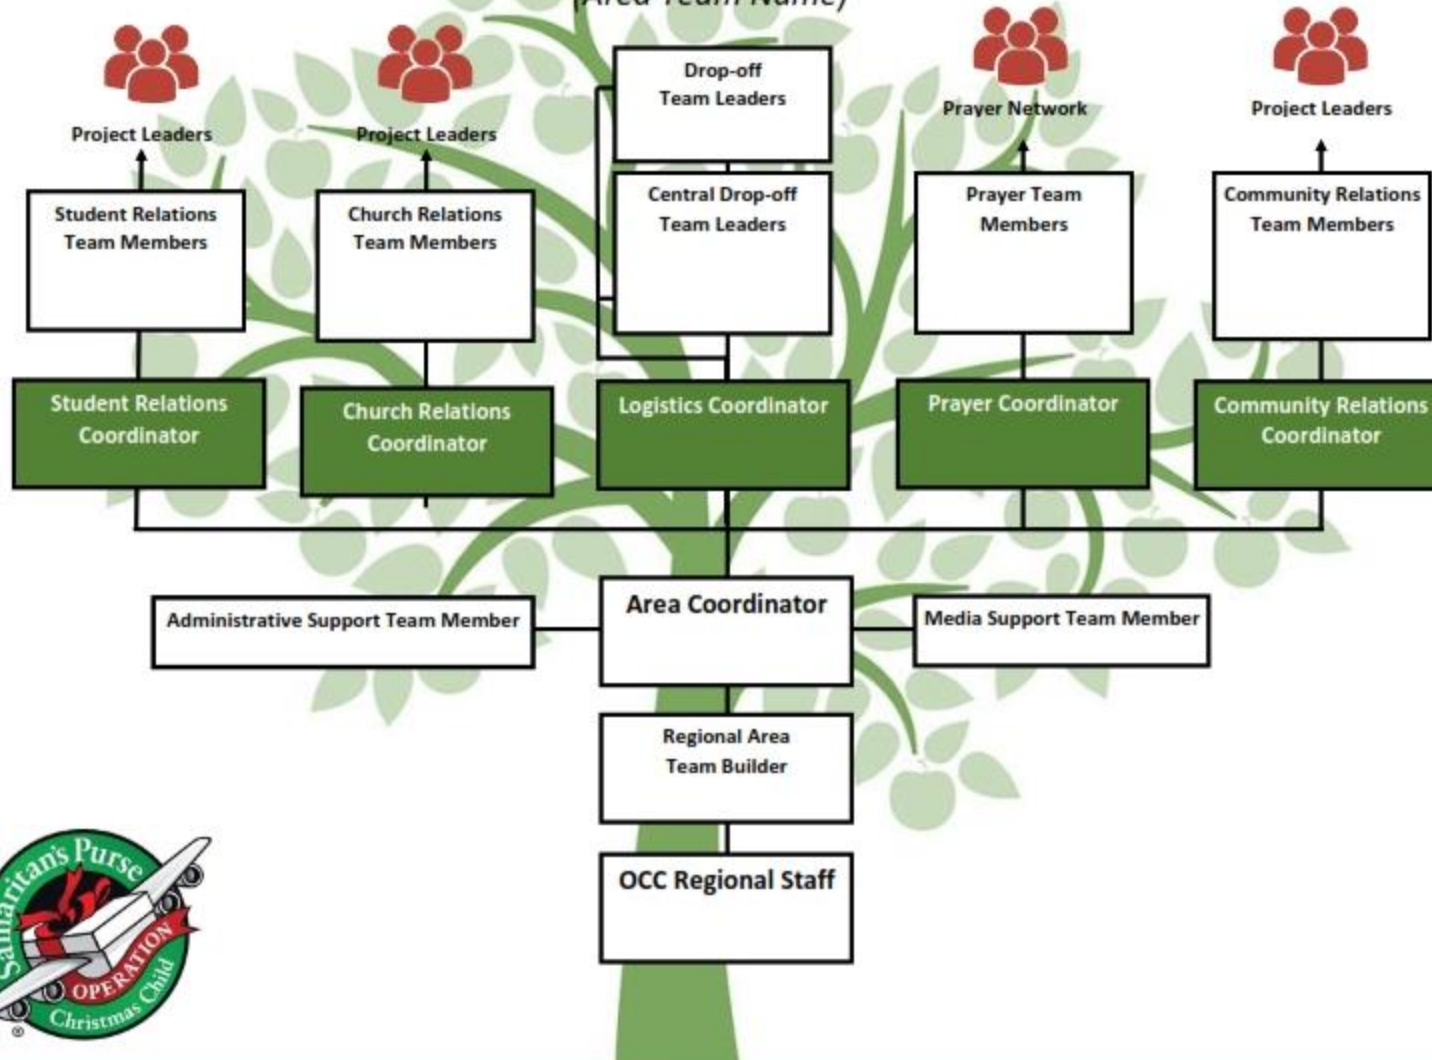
(Area Team Name)

Project Leaders

Project Leaders

Drop-off Team Leaders

Prayer Network

Project Leaders

Student Relations Team Members

Church Relations Team Members

Central Drop-off Team Leaders

Prayer Team Members

Community Relations Team Members

Student Relations Coordinator

Church Relations Coordinator

Logistics Coordinator

Prayer Coordinator

Community Relations Coordinator

Administrative Support Team Member

Area Coordinator

Media Support Team Member

Regional Area Team Builder

OCC Regional Staff

Samaritan's Purse
OPERATION Christmas Child
®